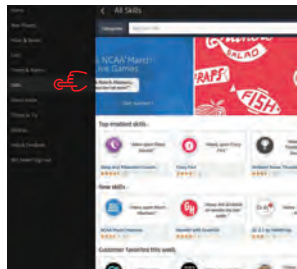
Home

All Skills

Categories

NCAA March
ive Games

Get started

Top-trusted skills

Sleep and Relaxation Sounds

Crazy Fish

Ambient Noise: Thunder

New skills

NCAA March Madness

Weather with Sunshine

Customer favorites this week